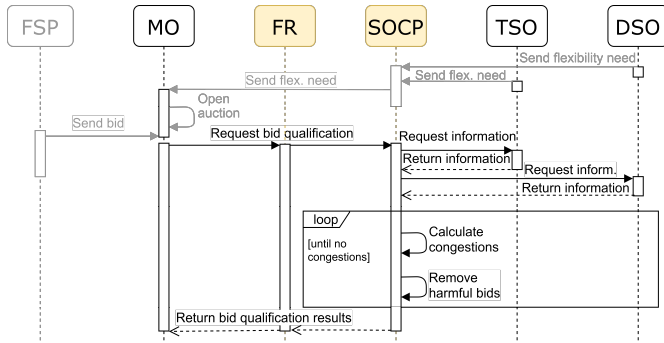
FSP
MO
FR
SOCP
TSO
DSO

Send flexibility need
Send flex. need
Send flex. need
Open auction
Send bid
Request bid qualification
Request information
Return information
Request inform.
Return information

loop
[until no congestions]
Calculate congestions
Remove harmful bids

Return bid qualification results